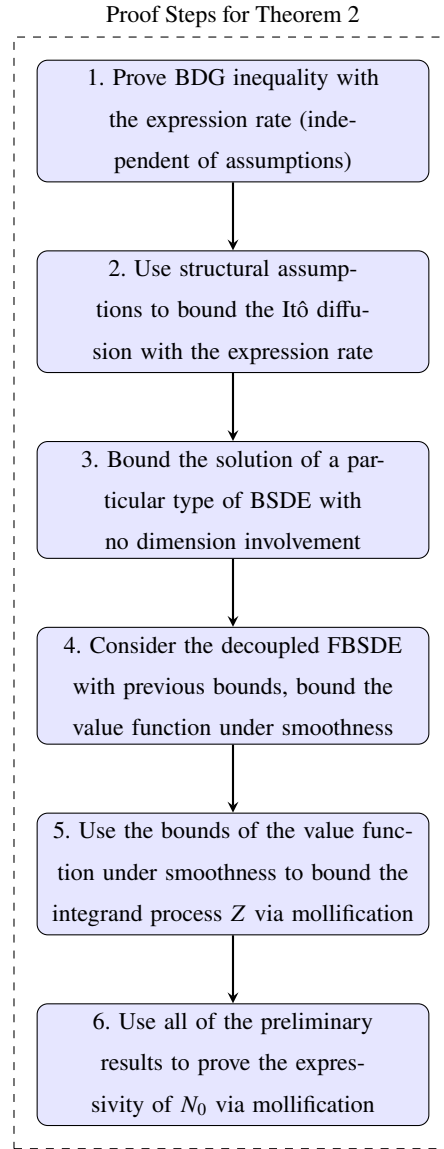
Proof Steps for Theorem 2

1. Prove BDG inequality with the expression rate (independent of assumptions)

2. Use structural assumptions to bound the Itô diffusion with the expression rate

3. Bound the solution of a particular type of BSDE with no dimension involvement

4. Consider the decoupled FBSDE with previous bounds, bound the value function under smoothness

5. Use the bounds of the value function under smoothness to bound the integrand process $Z$ via mollification

6. Use all of the preliminary results to prove the expressivity of $N_0$ via mollification